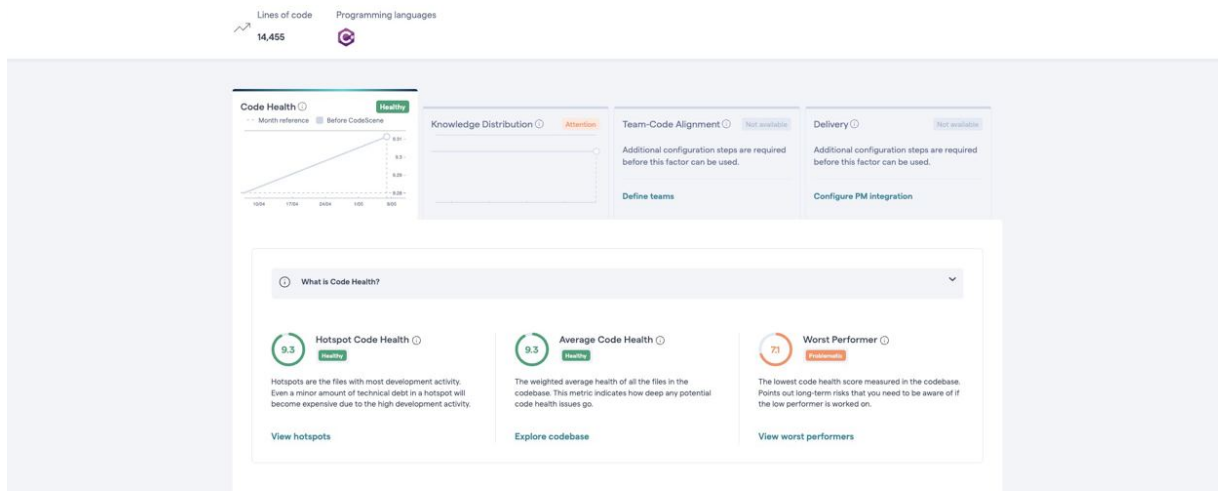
Lines of code
14,455

Programming languages

Code Health ⓘ
Healthy
Month reference
Before CodeScene
9.31
9.3
9.29
9.28
10/04
17/04
24/04
1/05
8/05

Knowledge Distribution ⓘ
Attention

Team-Code Alignment ⓘ
Not available
Additional configuration steps are required before this factor can be used.
Define teams

Delivery ⓘ
Not available
Additional configuration steps are required before this factor can be used.
Configure PM integration

ⓘ What is Code Health?

9.3
Hotspot Code Health ⓘ
Healthy
Hotspots are the files with most development activity. Even a minor amount of technical debt in a hotspot will become expensive due to the high development activity.
View hotspots

9.3
Average Code Health ⓘ
Healthy
The weighted average health of all the files in the codebase. This metric indicates how deep any potential code health issues go.
Explore codebase

7.1
Worst Performer ⓘ
Problematic
The lowest code health score measured in the codebase. Points out long-term risks that you need to be aware of if the low performer is worked on.
View worst performers